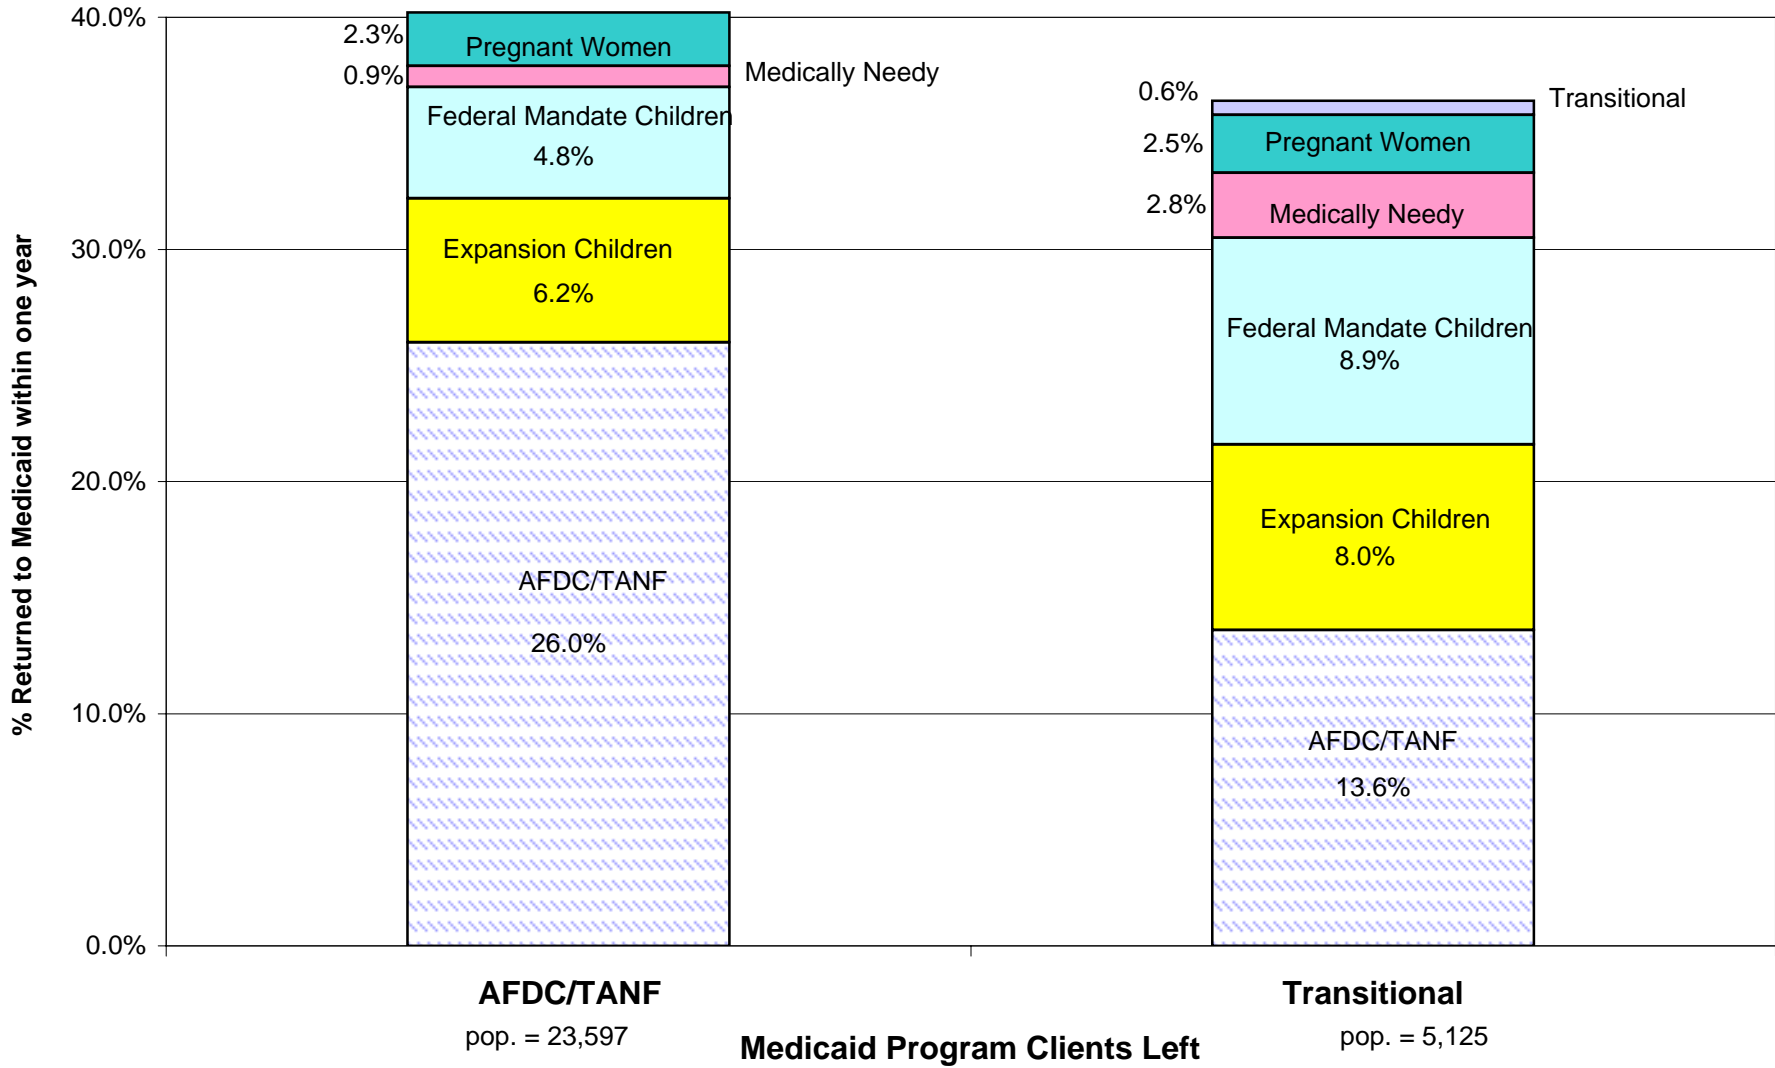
% Returned to Medicaid within one year

40.0%
30.0%
20.0%
10.0%
0.0%

2.3%
Pregnant Women
0.9%
Medically Needy
Federal Mandate Children
4.8%
Expansion Children
6.2%
AFDC/TANF
26.0%

0.6%
Transitional
2.5%
Pregnant Women
2.8%
Medically Needy
Federal Mandate Children
8.9%
Expansion Children
8.0%
AFDC/TANF
13.6%

AFDC/TANF
pop. = 23,597

Transitional
pop. = 5,125

Medicaid Program Clients Left